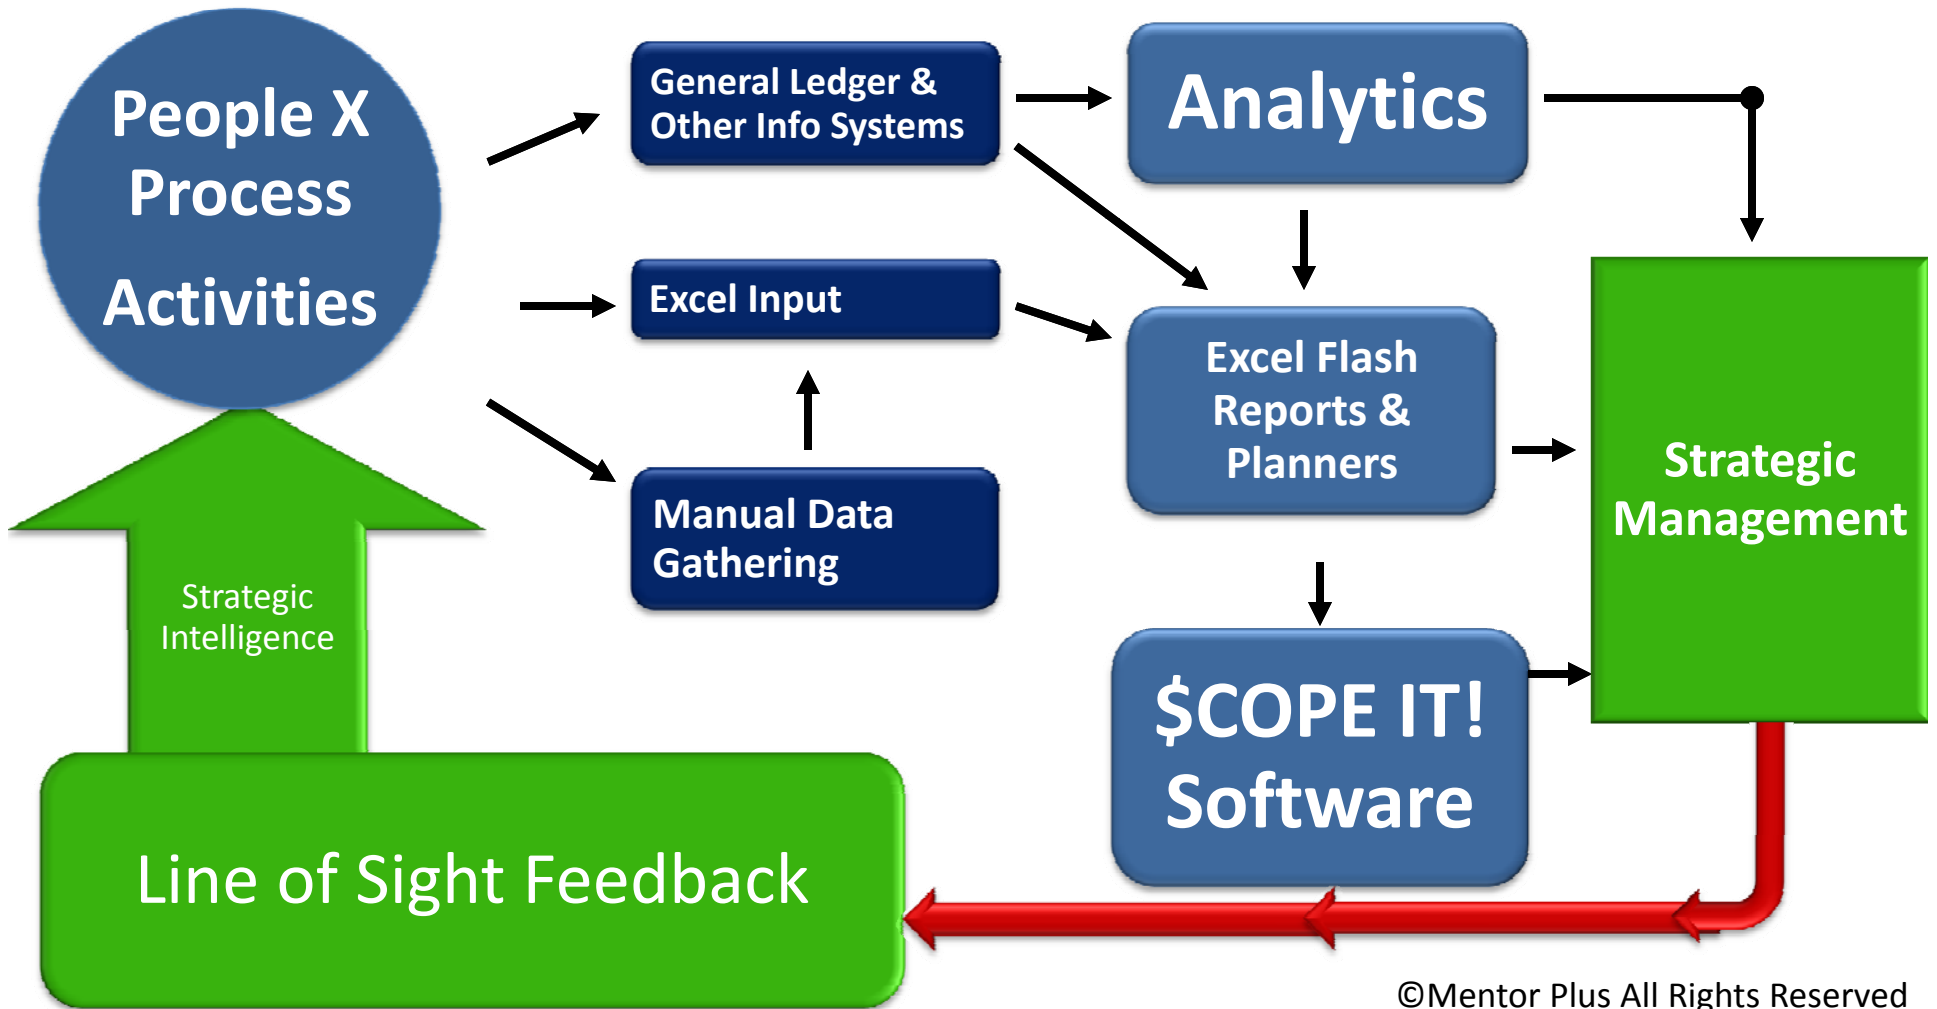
People X Process Activities

General Ledger & Other Info Systems

Excel Input

Manual Data Gathering

Analytics

Excel Flash Reports & Planners

$COPE IT! Software

Strategic Management

Strategic Intelligence

Line of Sight Feedback

©Mentor Plus All Rights Reserved